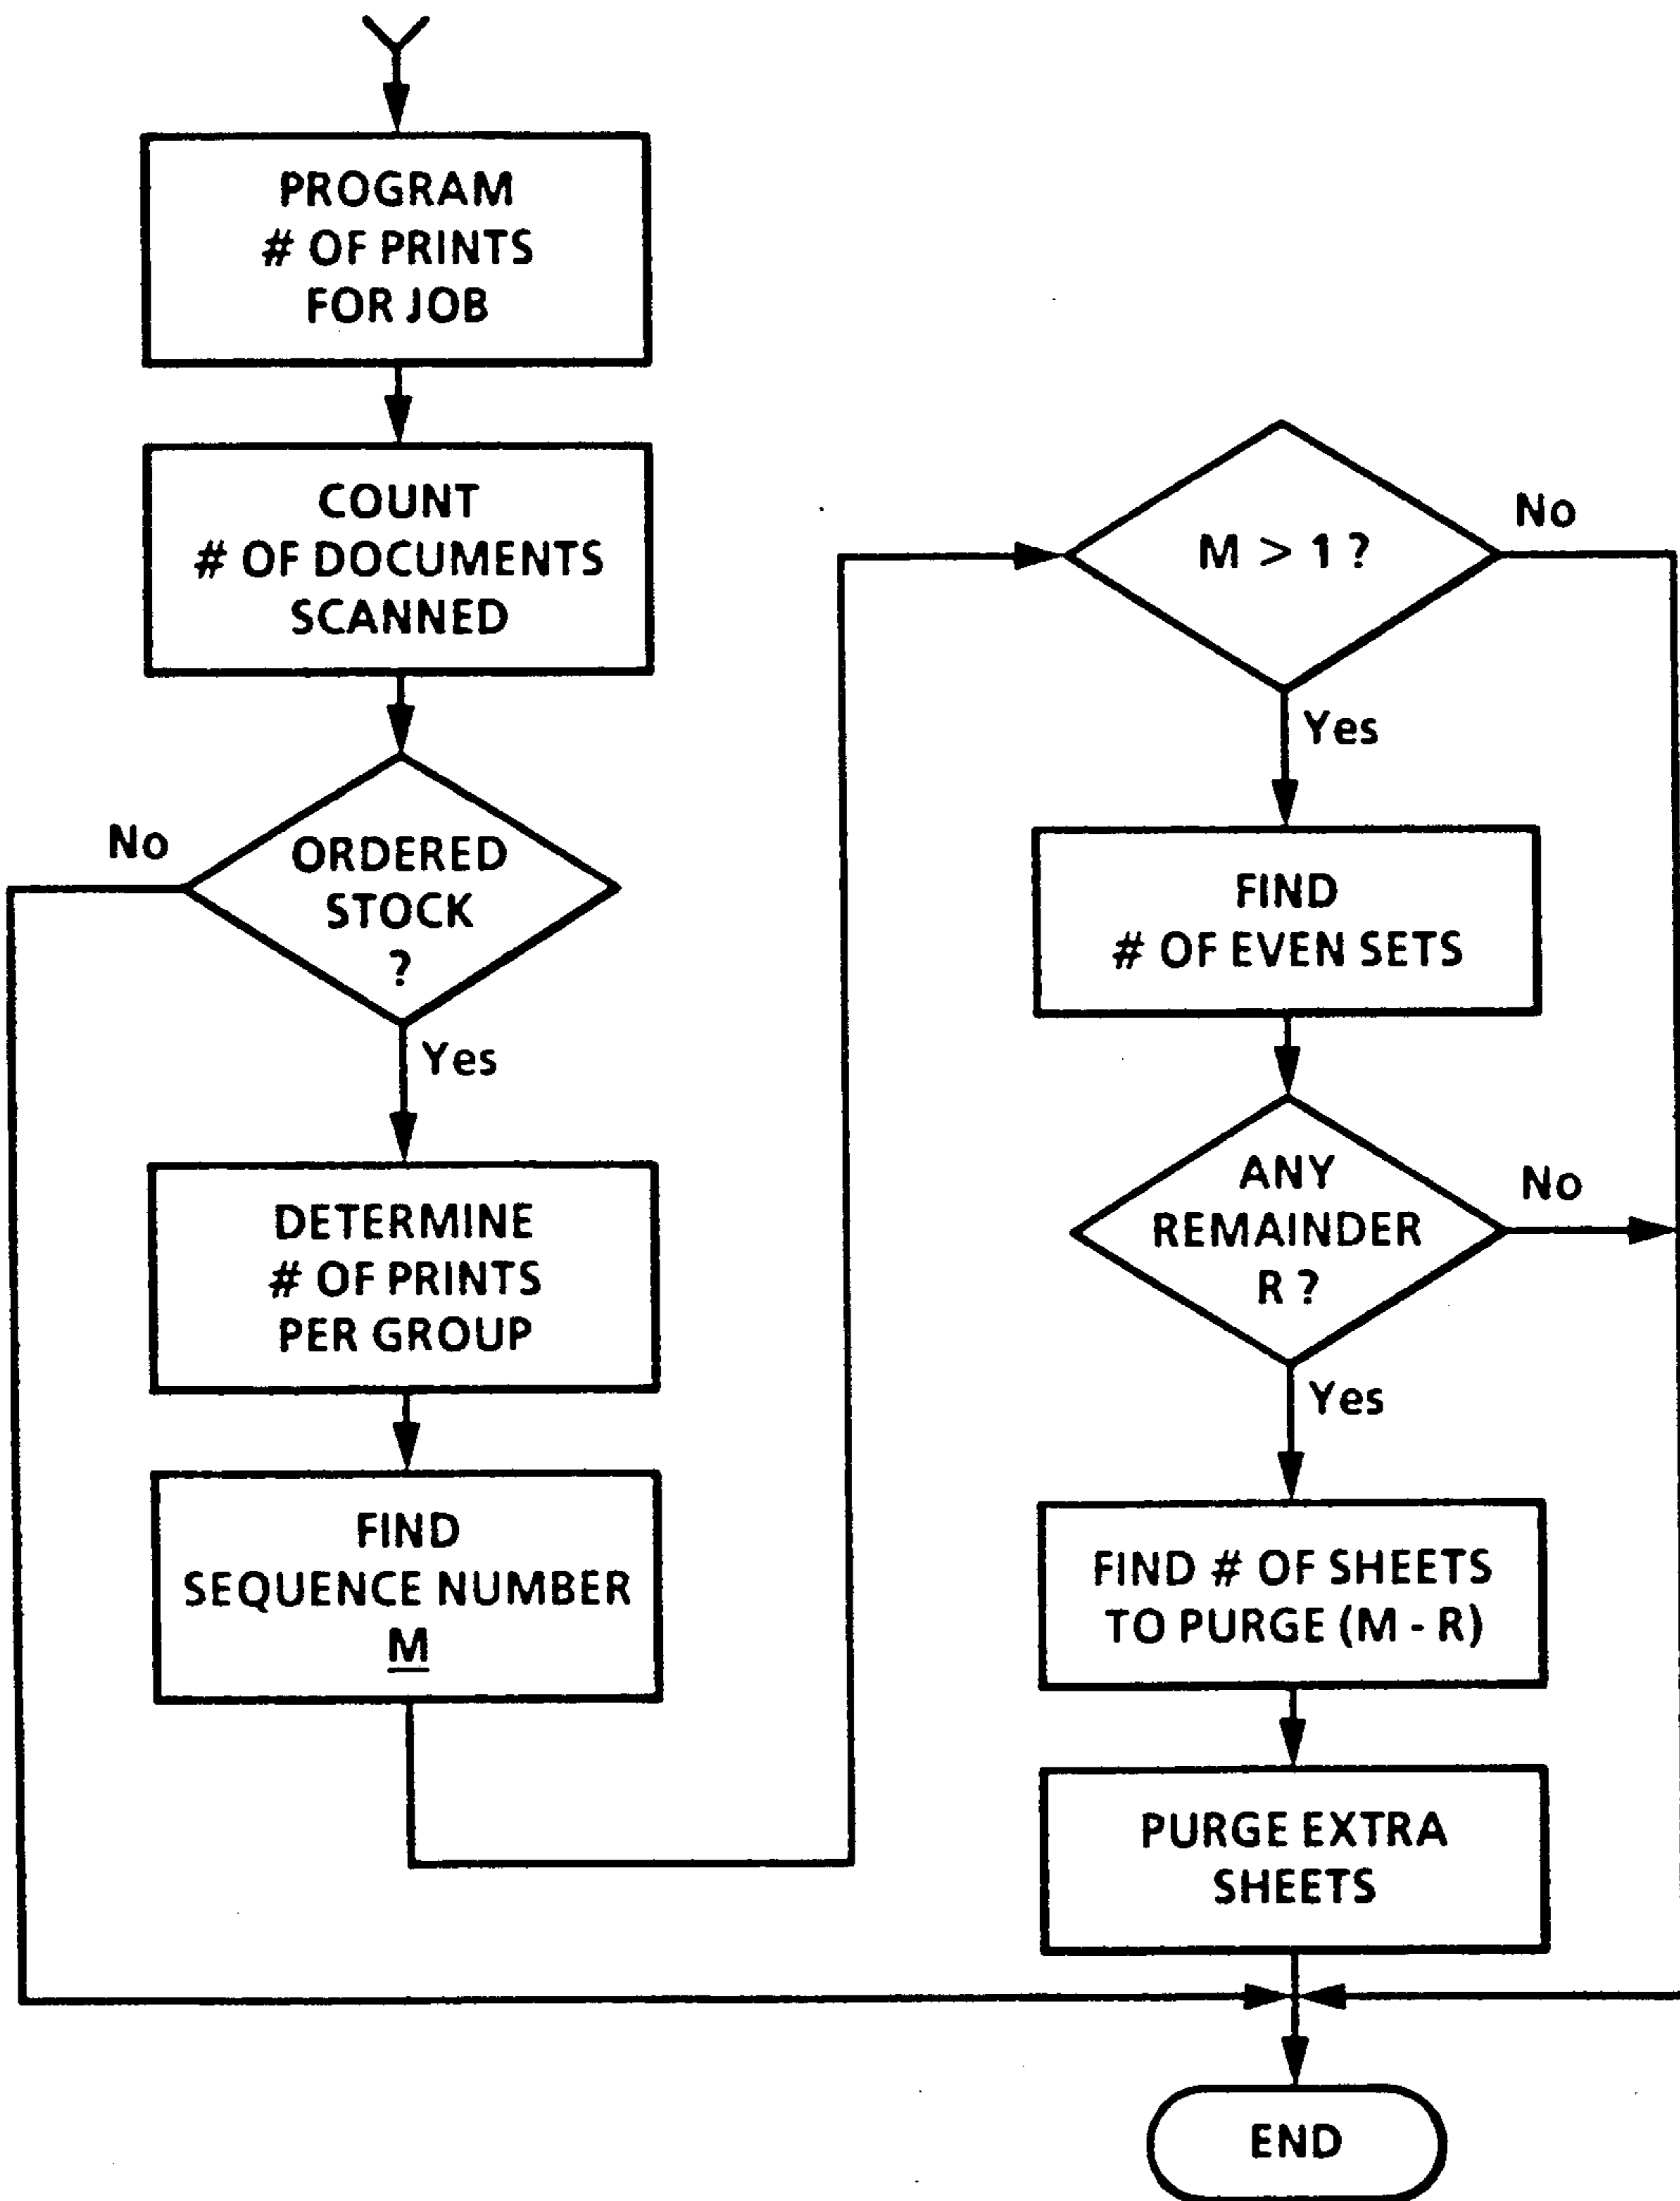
Y

PROGRAM
# OF PRINTS
FOR JOB

COUNT
# OF DOCUMENTS
SCANNED

ORDERED
STOCK
?

No

Yes

DETERMINE
# OF PRINTS
PER GROUP

FIND
SEQUENCE NUMBER
M

M > 1 ?

No

Yes

FIND
# OF EVEN SETS

ANY
REMAINDER
R ?

No

Yes

FIND # OF SHEETS
TO PURGE (M - R)

PURGE EXTRA
SHEETS

END